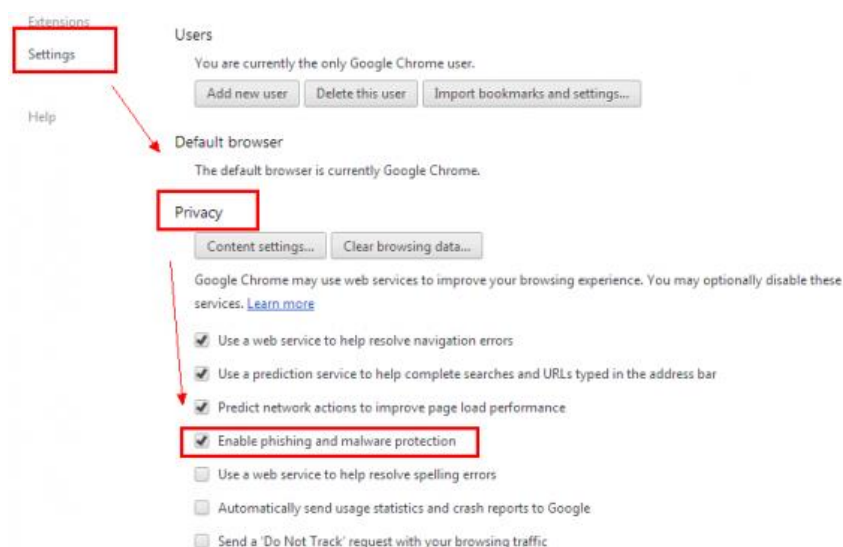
Extensions

Settings

Help

Users

You are currently the only Google Chrome user.

Add new user | Delete this user | Import bookmarks and settings...

Default browser

The default browser is currently Google Chrome.

Privacy

Content settings... | Clear browsing data...

Google Chrome may use web services to improve your browsing experience. You may optionally disable these services. Learn more

Use a web service to help resolve navigation errors

Use a prediction service to help complete searches and URLs typed in the address bar

Predict network actions to improve page load performance

Enable phishing and malware protection

Use a web service to help resolve spelling errors

Automatically send usage statistics and crash reports to Google

Send a 'Do Not Track' request with your browsing traffic